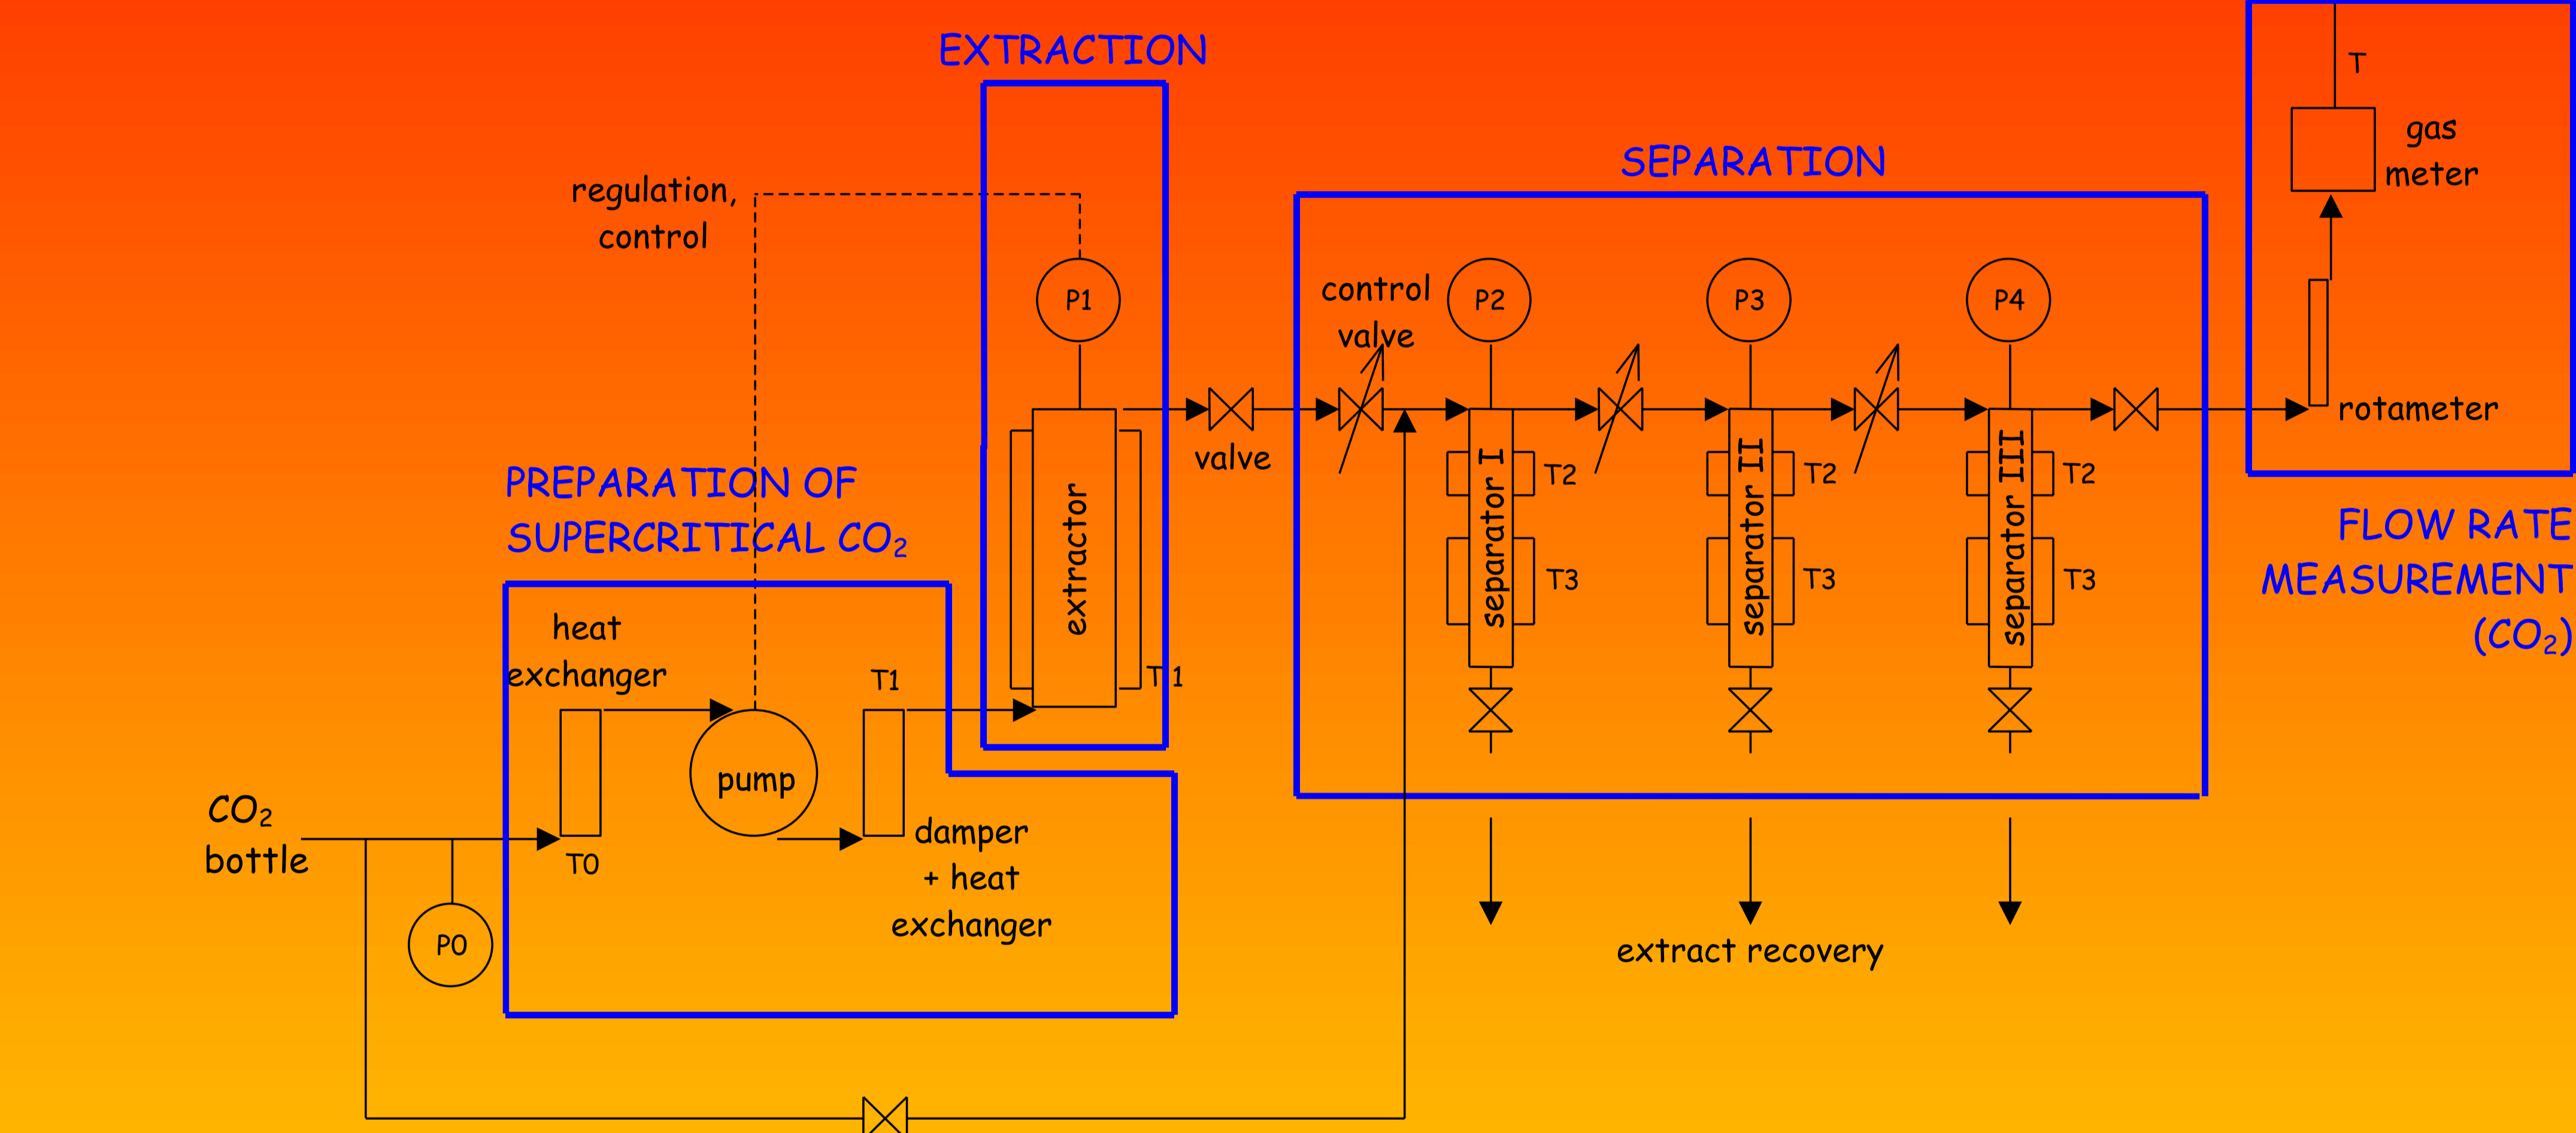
EXTRACTION

T

gas meter

SEPARATION

regulation, control

P1

control valve

P2

P3

P4

rotameter

valve

extractor

separator I

separator II

separator III

T2

T2

T2

T3

T3

T3

PREPARATION OF SUPERCRITICAL $CO_2$

FLOW RATE MEASUREMENT ($CO_2$)

heat exchanger

T1

T1

pump

$CO_2$ bottle

T0

damper + heat exchanger

P0

extract recovery